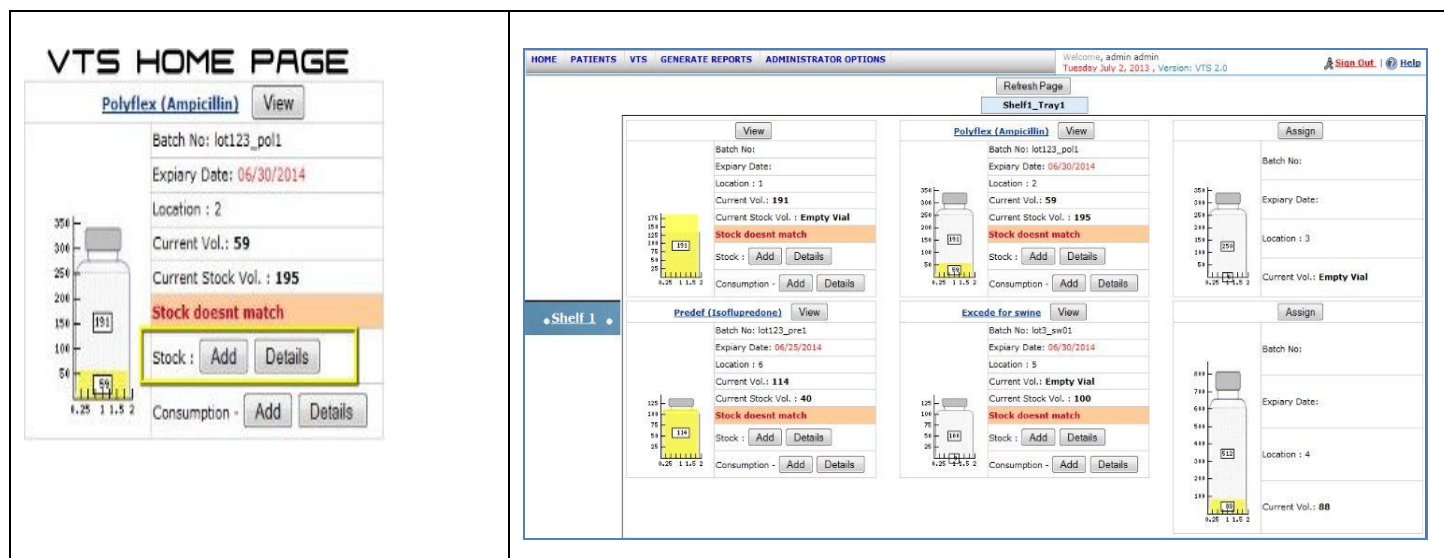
VTS HOME PAGE

Polyflex (Ampicillin) View

Batch No: lot123_pol1

Expiary Date: 06/30/2014

Location : 2

Current Vol.: 59

Current Stock Vol. : 195

Stock doesnt match

Stock : Add Details

Consumption - Add Details

350 300 250 200 150 100 50

191

59

0.25 1 1.5 2

HOME PATIENTS VTS GENERATE REPORTS ADMINISTRATOR OPTIONS

Welcome, admin admin
Tuesday July 2, 2013 , Version: VTS 2.0

Sign Out | Help

Refresh Page

Shelf1_Tray1

Shelf 1

View

Batch No:

Expiary Date:

Location : 1

Current Vol.: 191

Current Stock Vol. : Empty Vial

Stock doesnt match

Stock : Add Details

Consumption - Add Details

175 150 125 100 75 50 25

191

0.25 1 1.5 2

Polyflex (Ampicillin) View

Batch No: lot123_pol1

Expiary Date: 06/30/2014

Location : 2

Current Vol.: 59

Current Stock Vol. : 195

Stock doesnt match

Stock : Add Details

Consumption - Add Details

350 300 250 200 150 100 50

191

59

0.25 1 1.5 2

Assign

Batch No:

Expiary Date:

Location : 3

Current Vol.: Empty Vial

350 300 250 200 150 100 50

250

0.25 1 1.5 2

Predef (Isoflupredone) View

Batch No: lot123_pre1

Expiary Date: 06/25/2014

Location : 6

Current Vol.: 114

Current Stock Vol. : 40

Stock doesnt match

Stock : Add Details

Consumption - Add Details

125 100 75 50 25

114

0.25 1 1.5 2

Excede for swine View

Batch No: lot3_sw01

Expiary Date: 06/30/2014

Location : 5

Current Vol.: Empty Vial

Current Stock Vol. : 100

Stock doesnt match

Stock : Add Details

Consumption - Add Details

125 100 75 50 25

100

0.25 1 1.5 2

Assign

Batch No:

Expiary Date:

Location : 4

Current Vol.: 88

800 700 600 500 400 300 200 100

512

0.25 1 1.5 2